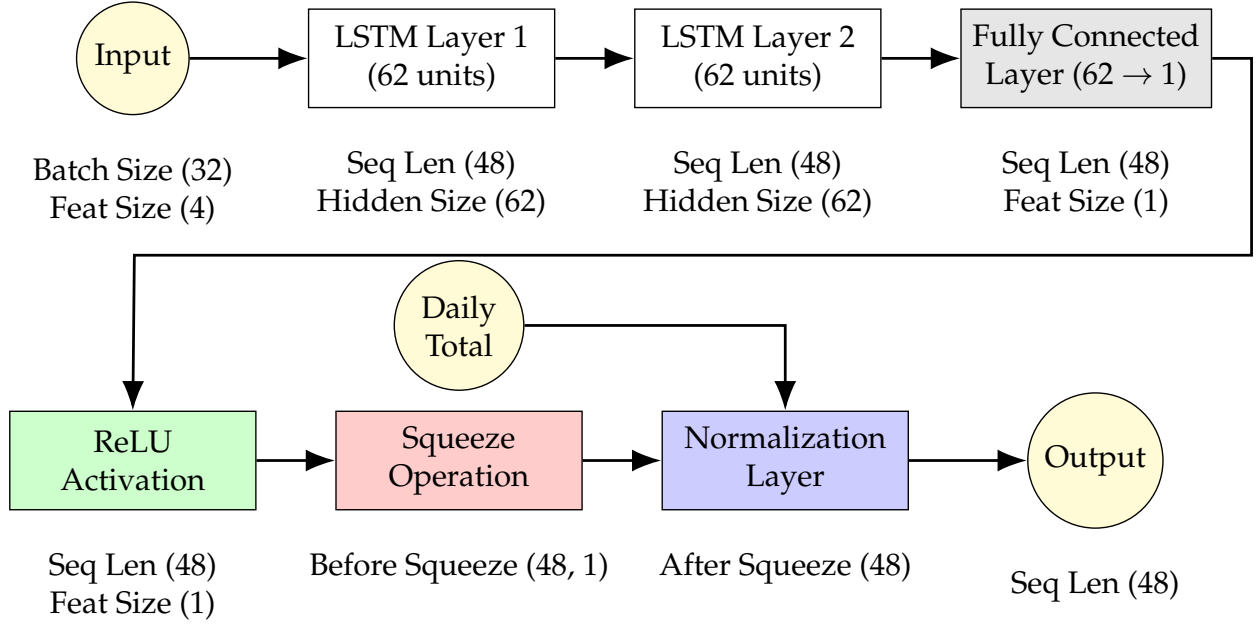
Input

LSTM Layer 1 (62 units)

LSTM Layer 2 (62 units)

Fully Connected Layer (62 $\rightarrow$ 1)

Batch Size (32)
Feat Size (4)

Seq Len (48)
Hidden Size (62)

Seq Len (48)
Hidden Size (62)

Seq Len (48)
Feat Size (1)

Daily Total

ReLU Activation

Squeeze Operation

Normalization Layer

Output

Seq Len (48)
Feat Size (1)

Before Squeeze (48, 1)

After Squeeze (48)

Seq Len (48)